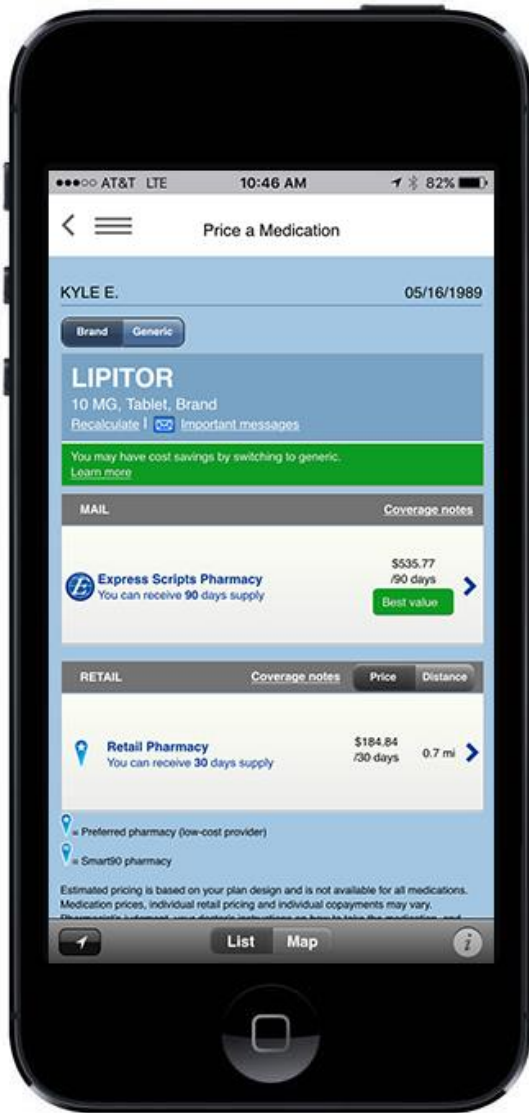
●●●○○ AT&T LTE 10:46 AM 82%

Price a Medication

KYLE E. 05/16/1989

Brand Generic

LIPITOR
10 MG, Tablet, Brand
Recalculate | Important messages

You may have cost savings by switching to generic.
Learn more

MAIL Coverage notes

Express Scripts Pharmacy
You can receive 90 days supply
$535.77
/90 days
Best value

RETAIL Coverage notes Price Distance

Retail Pharmacy
You can receive 30 days supply
$184.84
/30 days
0.7 mi

= Preferred pharmacy (low-cost provider)

= Smart90 pharmacy

Estimated pricing is based on your plan design and is not available for all medications. Medication prices, individual retail pricing and individual copayments may vary. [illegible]

List Map